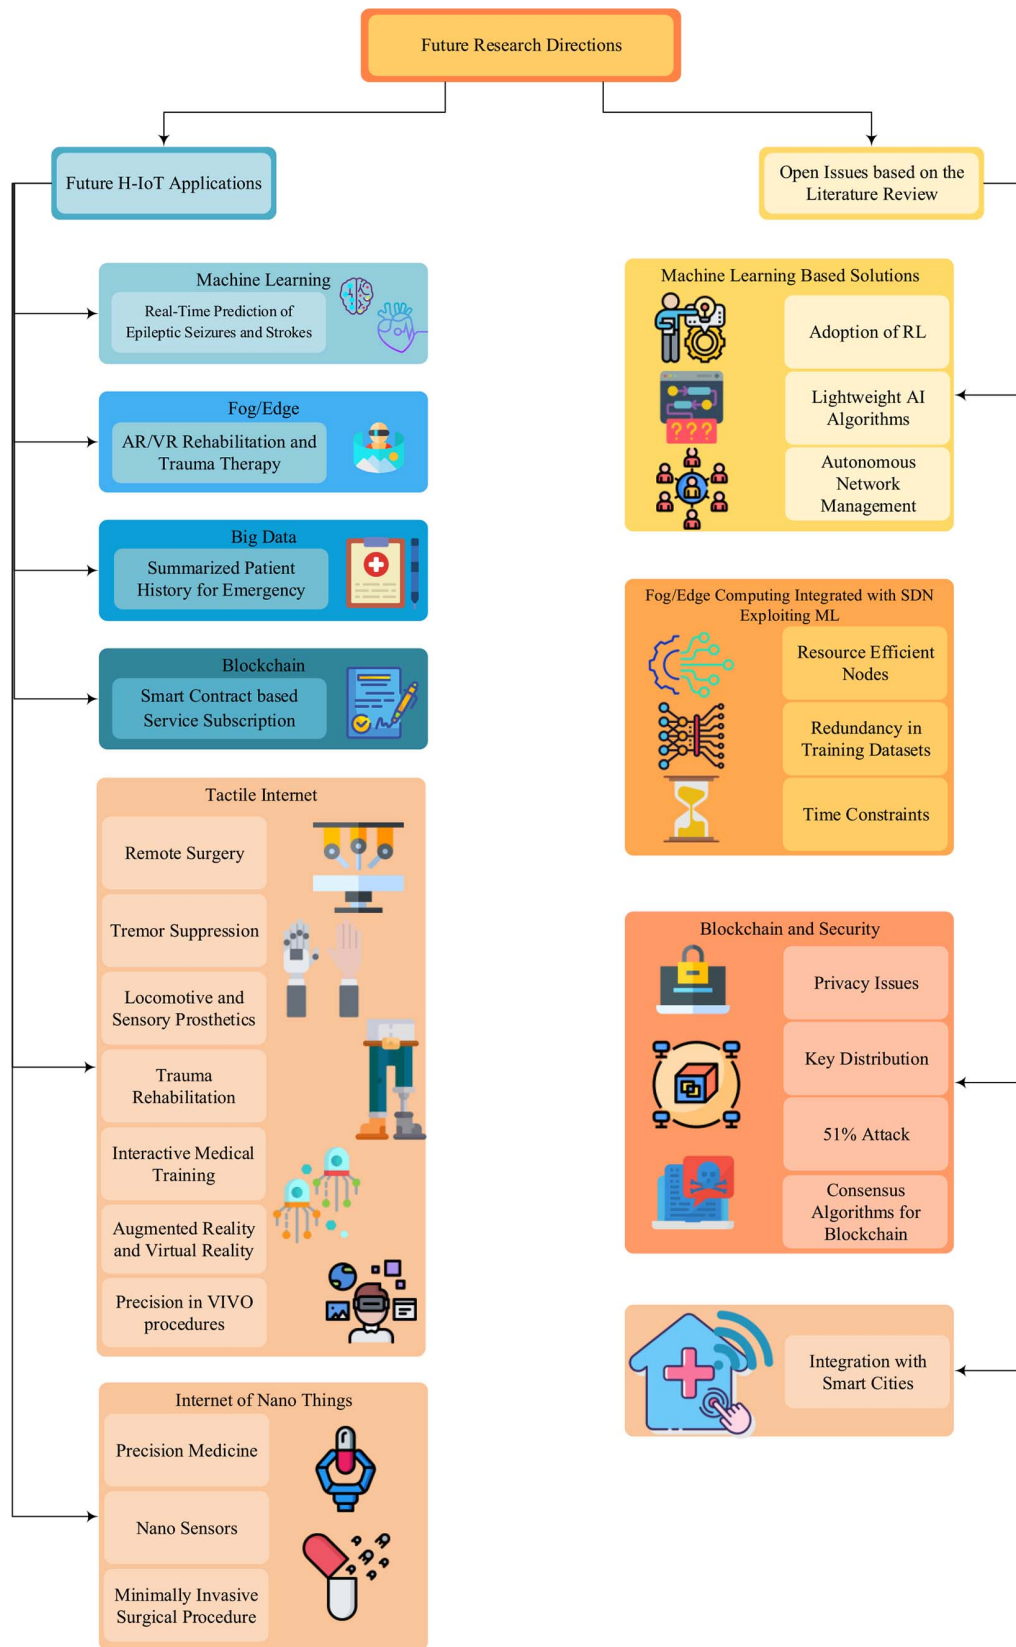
Future Research Directions

Future H-IoT Applications

Machine Learning
Real-Time Prediction of Epileptic Seizures and Strokes

Fog/Edge
AR/VR Rehabilitation and Trauma Therapy

Big Data
Summarized Patient History for Emergency

Blockchain
Smart Contract based Service Subscription

Tactile Internet
Remote Surgery
Tremor Suppression
Locomotive and Sensory Prosthetics
Trauma Rehabilitation
Interactive Medical Training
Augmented Reality and Virtual Reality
Precision in VIVO procedures

Internet of Nano Things
Precision Medicine
Nano Sensors
Minimally Invasive Surgical Procedure

Open Issues based on the Literature Review

Machine Learning Based Solutions
Adoption of RL
Lightweight AI Algorithms
Autonomous Network Management

Fog/Edge Computing Integrated with SDN Exploiting ML
Resource Efficient Nodes
Redundancy in Training Datasets
Time Constraints

Blockchain and Security
Privacy Issues
Key Distribution
51% Attack
Consensus Algorithms for Blockchain

Integration with Smart Cities